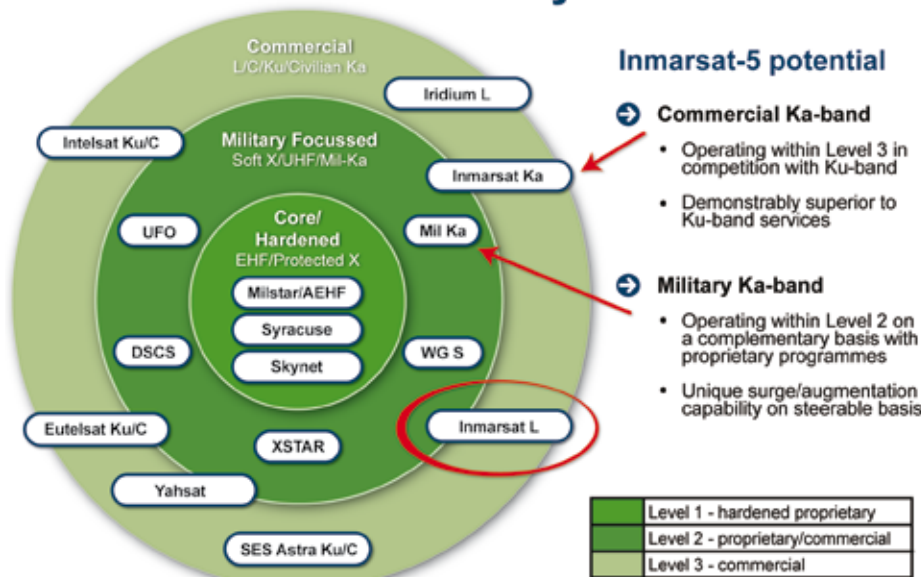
Commercial
L/C/Ku/Civilian Ka

Iridium L

Intelsat Ku/C

Military Focussed
Soft X/UHF/Mil-Ka

Inmarsat Ka

Core/
Hardened
EHF/Protected X

UFO

Mil Ka

Milstar/AEHF

Syracuse

Skynet

DSCS

WG S

Inmarsat L

Eutelsat Ku/C

XSTAR

Yahsat

SES Astra Ku/C

Inmarsat-5 potential

Commercial Ka-band

• Operating within Level 3 in competition with Ku-band

• Demonstrably superior to Ku-band services

Military Ka-band

• Operating within Level 2 on a complementary basis with proprietary programmes

• Unique surge/augmentation capability on steerable basis

| | |
|---|---|
| | Level 1 - hardened proprietary |
| | Level 2 - proprietary/commercial |
| | Level 3 - commercial |